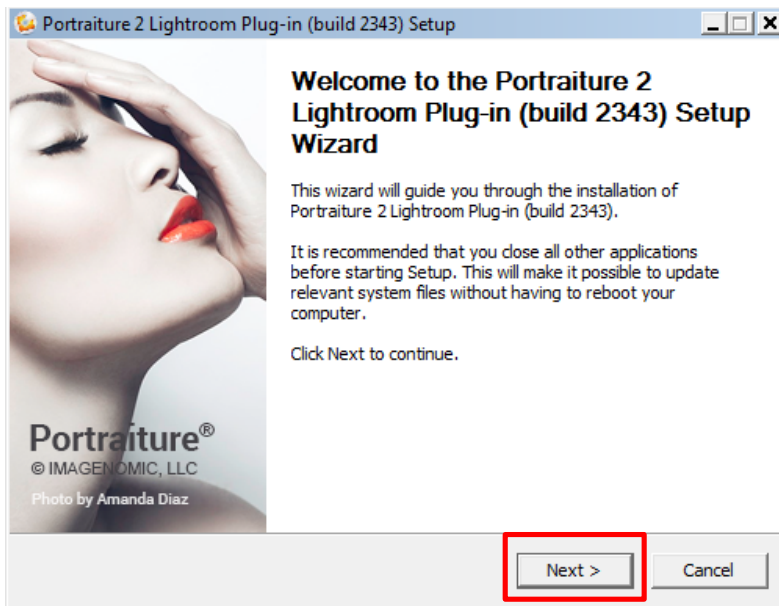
Portraiture 2 Lightroom Plug-in (build 2343) Setup

Welcome to the Portraiture 2 Lightroom Plug-in (build 2343) Setup Wizard

This wizard will guide you through the installation of Portraiture 2 Lightroom Plug-in (build 2343).

It is recommended that you close all other applications before starting Setup. This will make it possible to update relevant system files without having to reboot your computer.

Click Next to continue.

Portraiture®
© IMAGENOMIC, LLC
Photo by Amanda Diaz

Next >
Cancel